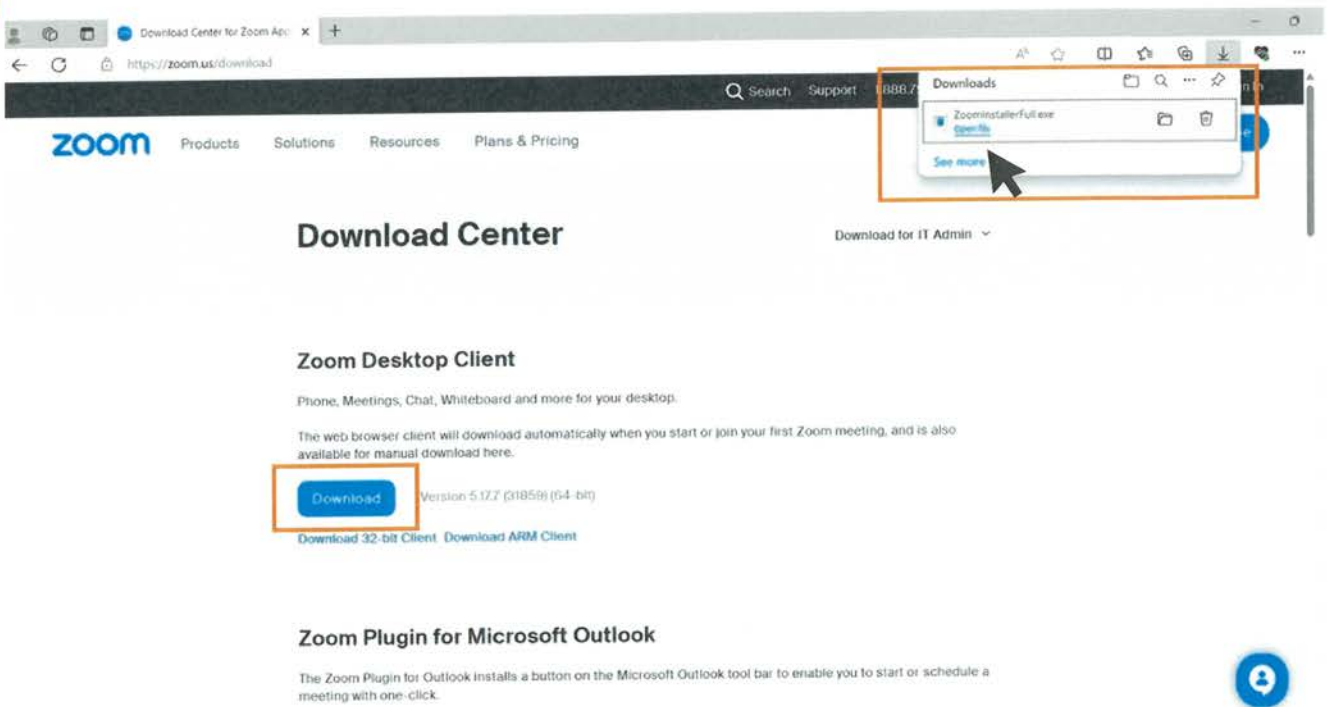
Download Center for Zoom Apr ×
+
https://zoom.us/download

Search Support 1.888.7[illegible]
Downloads
ZoomInstallerFull.exe
Open file
See more

zoom Products Solutions Resources Plans & Pricing

Download Center

Download for IT Admin

Zoom Desktop Client

Phone, Meetings, Chat, Whiteboard and more for your desktop.

The web browser client will download automatically when you start or join your first Zoom meeting, and is also available for manual download here.

Download Version 5.17.7 (31859) (64-bit)

Download 32-bit Client Download ARM Client

Zoom Plugin for Microsoft Outlook

The Zoom Plugin for Outlook installs a button on the Microsoft Outlook tool bar to enable you to start or schedule a meeting with one-click.